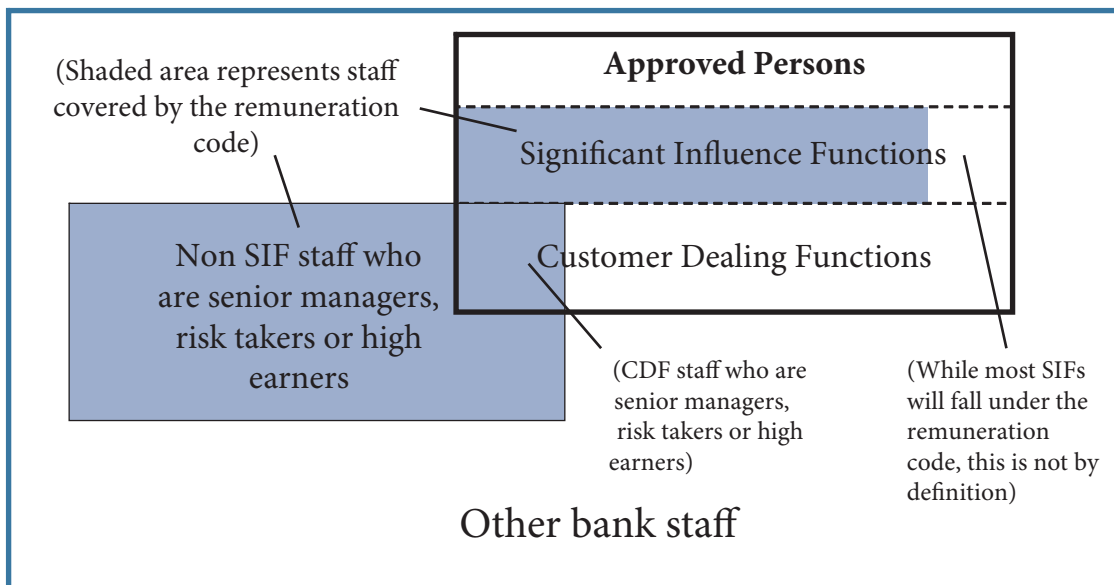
(Shaded area represents staff covered by the remuneration code)

Approved Persons

Significant Influence Functions

Non SIF staff who are senior managers, risk takers or high earners

Customer Dealing Functions

(CDF staff who are senior managers, risk takers or high earners)

(While most SIFs will fall under the remuneration code, this is not by definition)

Other bank staff